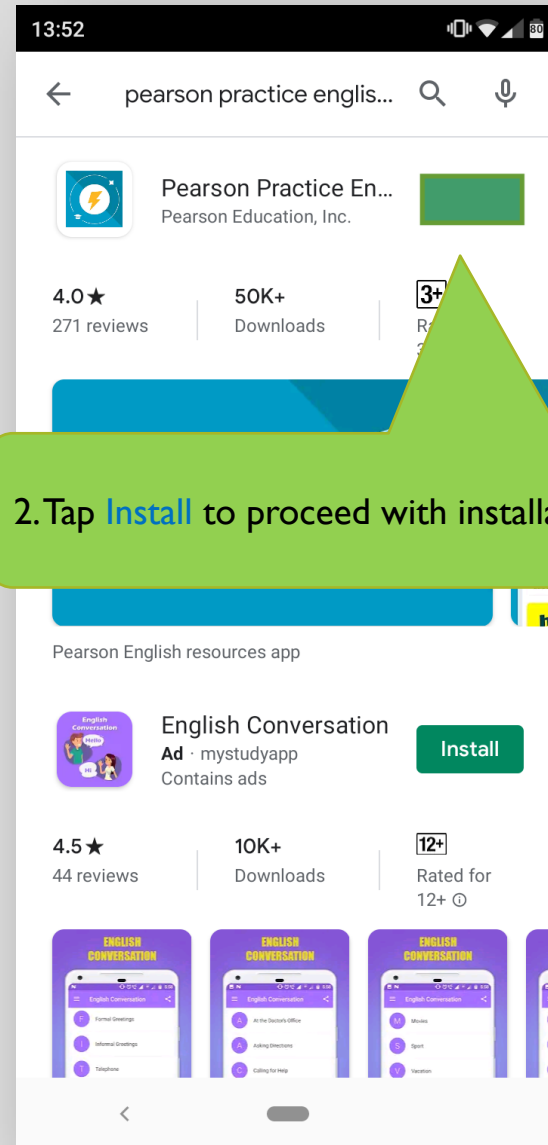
13:52

pearson practice englis...

Pearson Practice En...
Pearson Education, Inc.

4.0★
271 reviews

50K+
Downloads

3+
Ra

2. Tap Install to proceed with installa

Pearson English resources app

English Conversation
Ad · mystudyapp
Contains ads

Install

4.5★
44 reviews

10K+
Downloads

12+
Rated for 12+ ⓘ

ENGLISH CONVERSATION

English Conversation

Formal Greetings

Informal Greetings

Telephone

ENGLISH CONVERSATION

English Conversation

At the Doctor's Office

Asking Directions

Calling for Help

ENGLISH CONVERSATION

English Conversation

Movies

Sport

Vacation